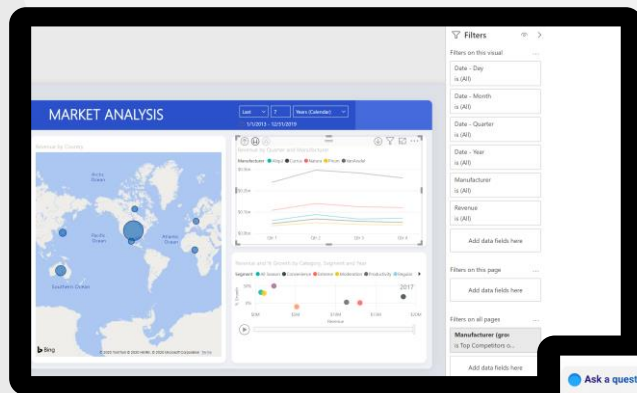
MARKET ANALYSIS

Last 7 Years (Calendar)

1/1/2013 - 12/31/2019

Revenue by Country

Arctic Ocean

Atlantic Ocean

Pacific Ocean

Indian Ocean

Southern Ocean

Bing

© 2020 TomTom © 2020 HERE, © 2020 Microsoft Corporation Terms

Revenue by Quarter and Manufacturer

Manufacturer ● Aliqui ● Currus ● Natura ● Pirum ● VanArsdel

Qtr 1 Qtr 2 Qtr 3 Qtr 4

Revenue and % Growth by Category, Segment and Year

Segment ● All Season ● Convenience ● Extreme ● Moderation ● Productivity ● Regular

2017

Revenue

Filters

Filters on this visual

Date - Day
is (All)

Date - Month
is (All)

Date - Quarter
is (All)

Date - Year
is (All)

Manufacturer
is (All)

Revenue
is (All)

Add data fields here

Filters on this page

Add data fields here

Filters on all pages

Manufacturer (gro
is Top Competitors o...

Add data fields here

Ask a quest